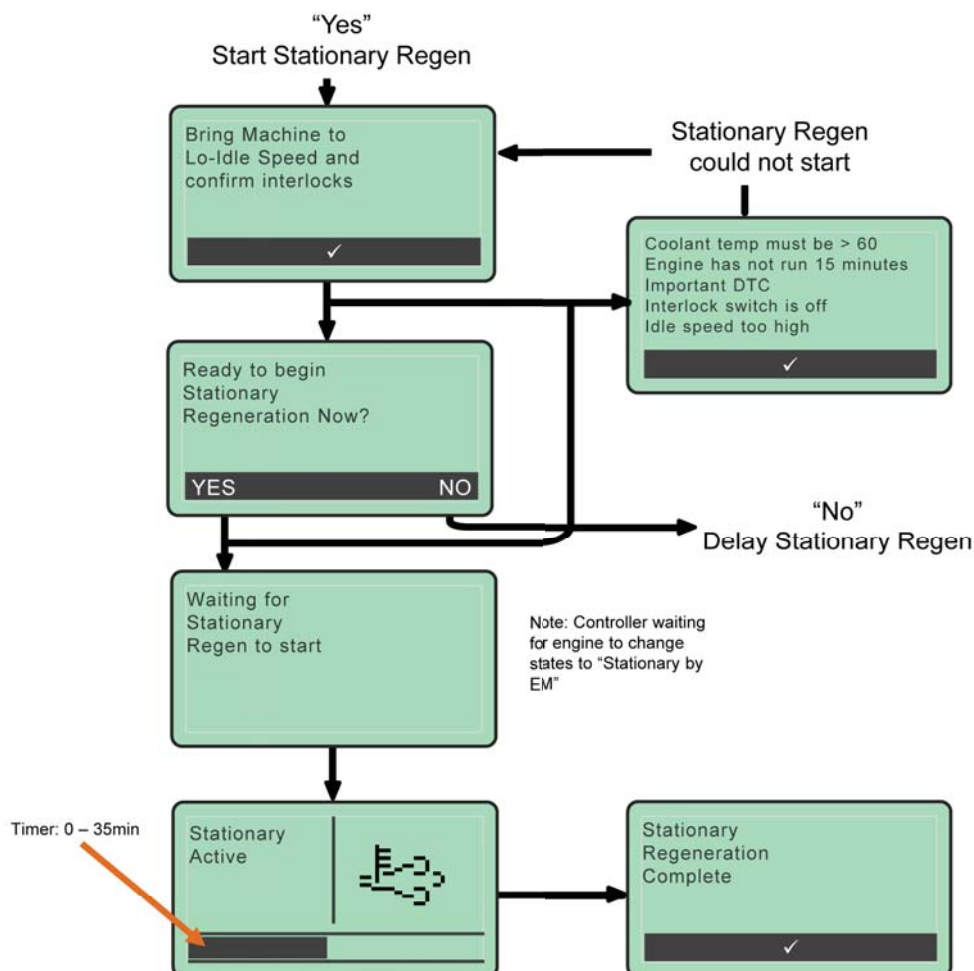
"Yes"
Start Stationary Regen

Bring Machine to Lo-Idle Speed and confirm interlocks

✓

Stationary Regen could not start

Coolant temp must be > 60
Engine has not run 15 minutes
Important DTC
Interlock switch is off
Idle speed too high

✓

Ready to begin Stationary Regeneration Now?

YES NO

"No"
Delay Stationary Regen

Waiting for Stationary Regen to start

Note: Controller waiting for engine to change states to "Stationary by EM"

Timer: 0 – 35min

Stationary Active

Stationary Regeneration Complete

✓